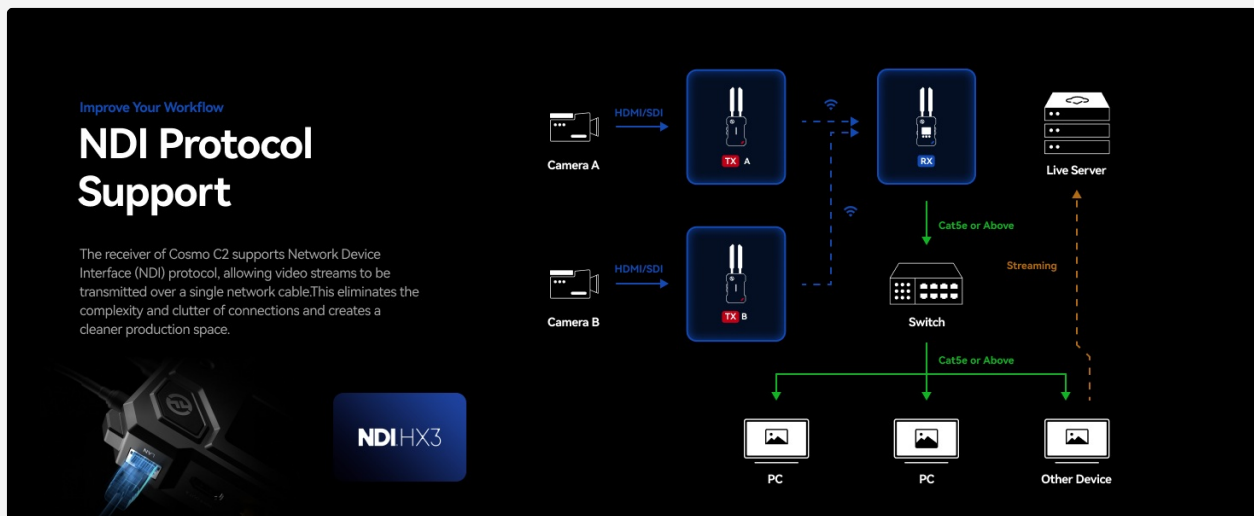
Improve Your Workflow

NDI Protocol Support

The receiver of Cosmo C2 supports Network Device Interface (NDI) protocol, allowing video streams to be transmitted over a single network cable.This eliminates the complexity and clutter of connections and creates a cleaner production space.

NDI HX3

Camera A

HDMI/SDI

TX A

RX

Live Server

Camera B

HDMI/SDI

TX B

Cat5e or Above

Streaming

Switch

Cat5e or Above

PC

PC

Other Device